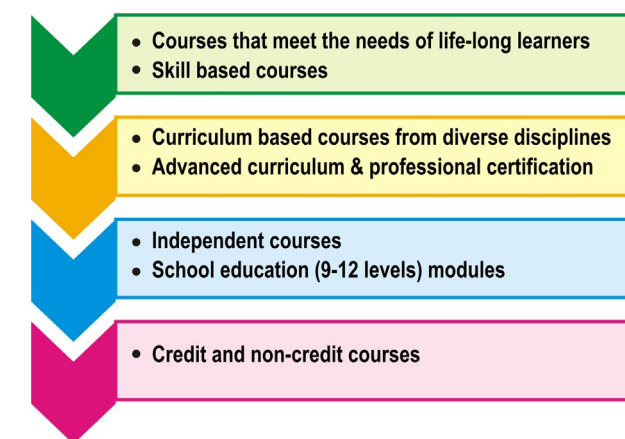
- Courses that meet the needs of life-long learners
- Skill based courses

- Curriculum based courses from diverse disciplines
- Advanced curriculum & professional certification

- Independent courses
- School education (9-12 levels) modules

- Credit and non-credit courses